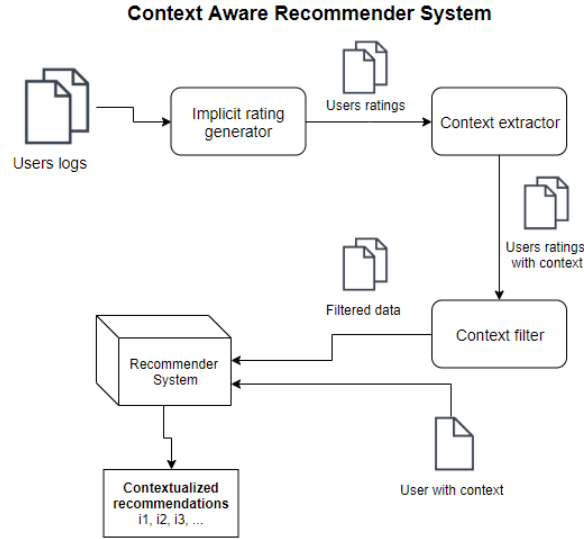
Context Aware Recommender System

Users logs

Implicit rating generator

Users ratings

Context extractor

Users ratings with context

Filtered data

Context filter

Recommender System

User with context

Contextualized recommendations
i1, i2, i3, ...